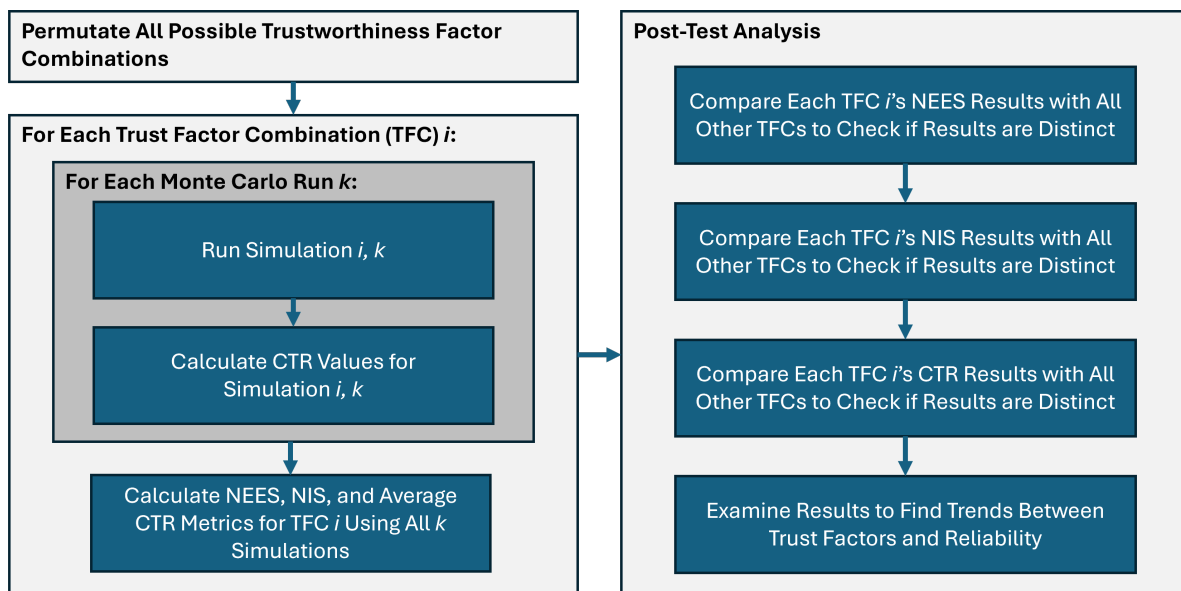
Permutate All Possible Trustworthiness Factor Combinations

For Each Trust Factor Combination (TFC) *i*:

For Each Monte Carlo Run *k*:

Run Simulation *i, k*

Calculate CTR Values for Simulation *i, k*

Calculate NEES, NIS, and Average CTR Metrics for TFC *i* Using All *k* Simulations

Post-Test Analysis

Compare Each TFC *i*'s NEES Results with All Other TFCs to Check if Results are Distinct

Compare Each TFC *i*'s NIS Results with All Other TFCs to Check if Results are Distinct

Compare Each TFC *i*'s CTR Results with All Other TFCs to Check if Results are Distinct

Examine Results to Find Trends Between Trust Factors and Reliability